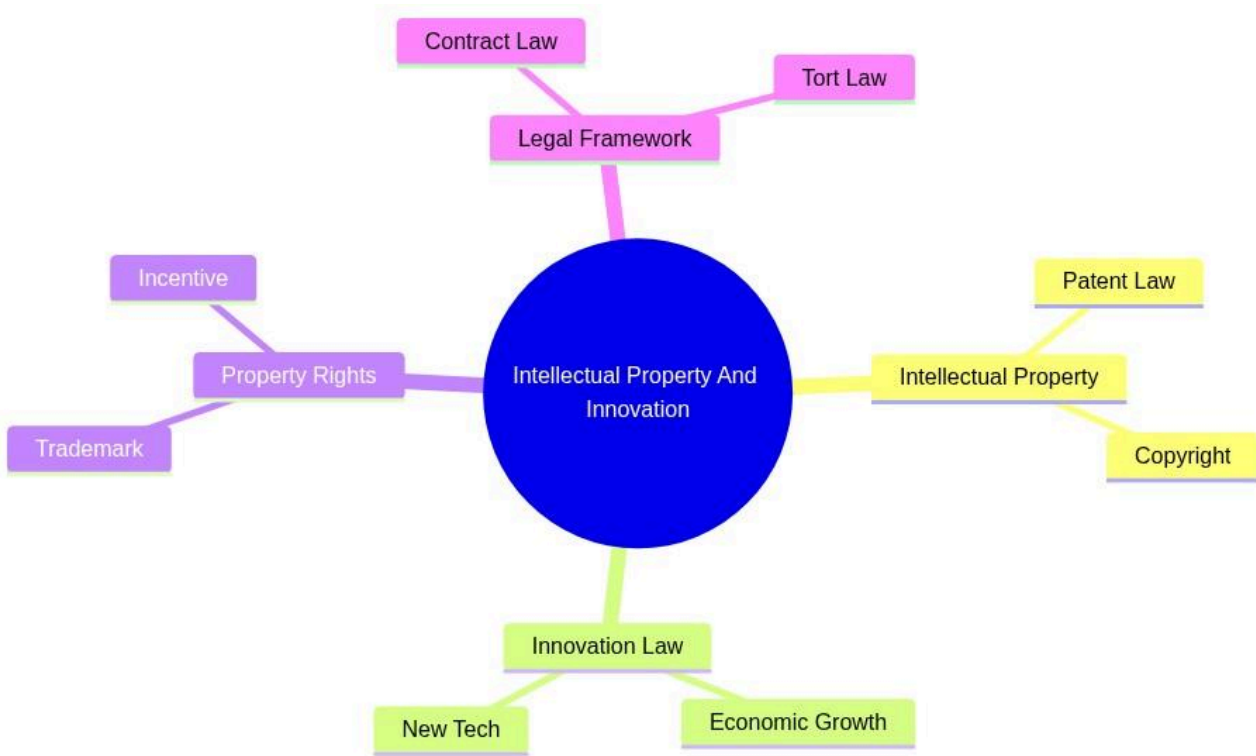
Contract Law

Tort Law

Legal Framework

Incentive

Property Rights

Trademark

Intellectual Property And Innovation

Patent Law

Intellectual Property

Copyright

Innovation Law

New Tech

Economic Growth